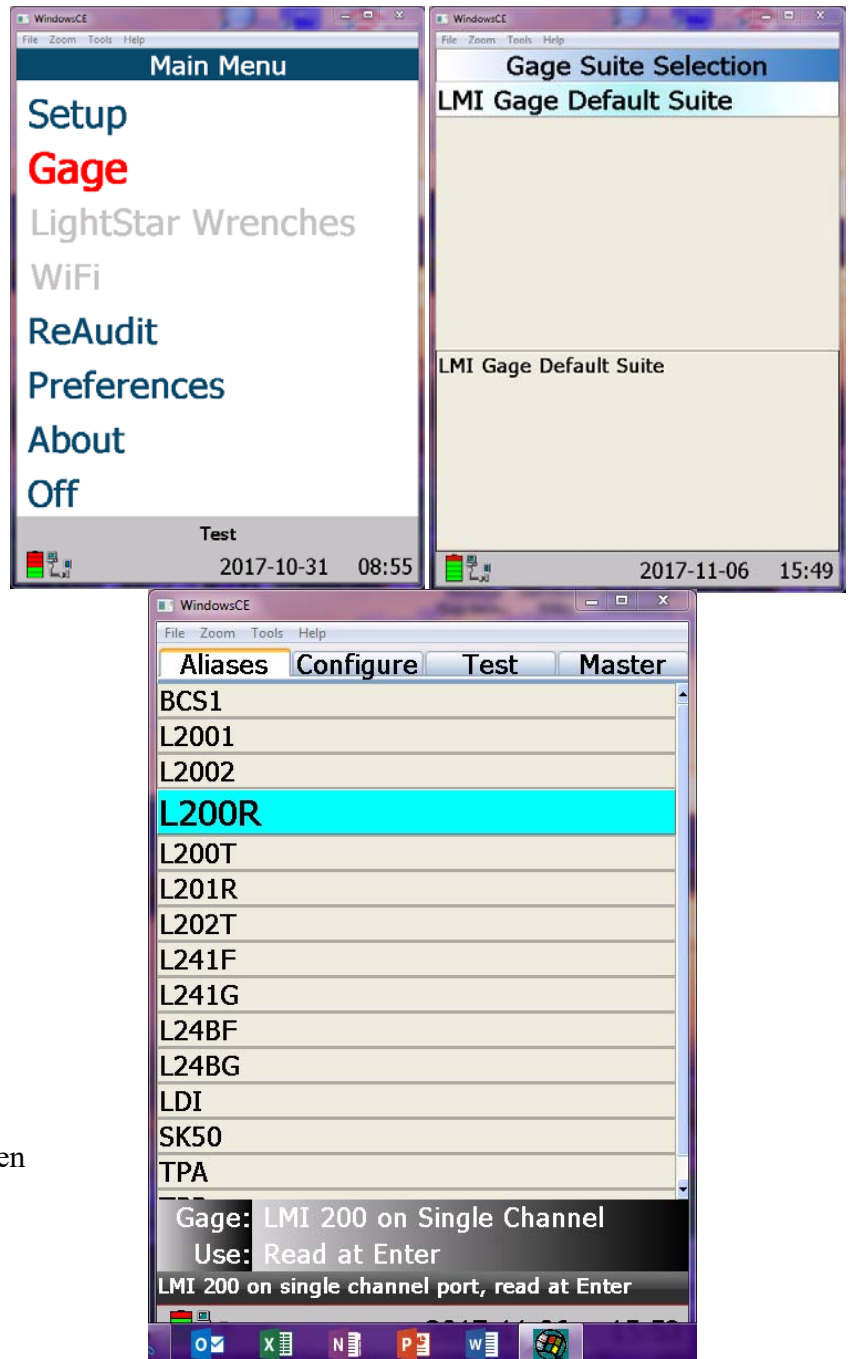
WindowsCE
File Zoom Tools Help
Main Menu
Setup
Gage
LightStar Wrenches
WiFi
ReAudit
Preferences
About
Off
Test
2017-10-31 08:55

WindowsCE
File Zoom Tools Help
Gage Suite Selection
LMI Gage Default Suite
LMI Gage Default Suite
2017-11-06 15:49

WindowsCE
File Zoom Tools Help
Aliases | Configure | Test | Master
BCS1
L2001
L2002
L200R
L200T
L201R
L202T
L241F
L241G
L24BF
L24BG
LDI
SK50
TPA
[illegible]
Gage: LMI 200 on Single Channel
Use: Read at Enter
LMI 200 on single channel port, read at Enter
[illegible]

en